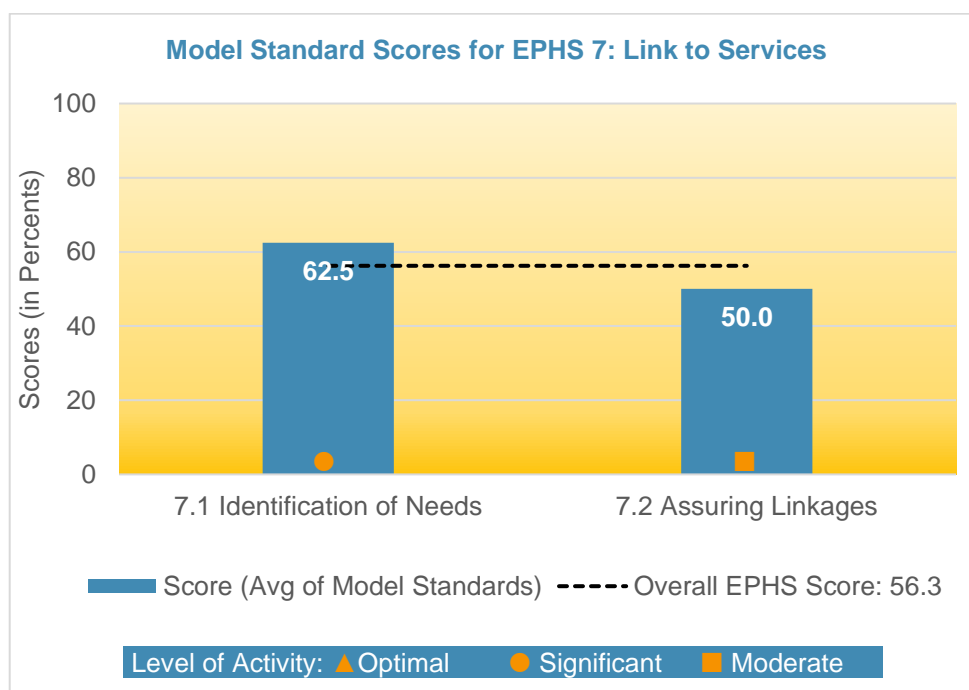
Model Standard Scores for EPHS 7: Link to Services

100
80
60
40
20
0

Scores (in Percents)

62.5
50.0

7.1 Identification of Needs
7.2 Assuring Linkages

Score (Avg of Model Standards)
Overall EPHS Score: 56.3

Level of Activity: Optimal Significant Moderate